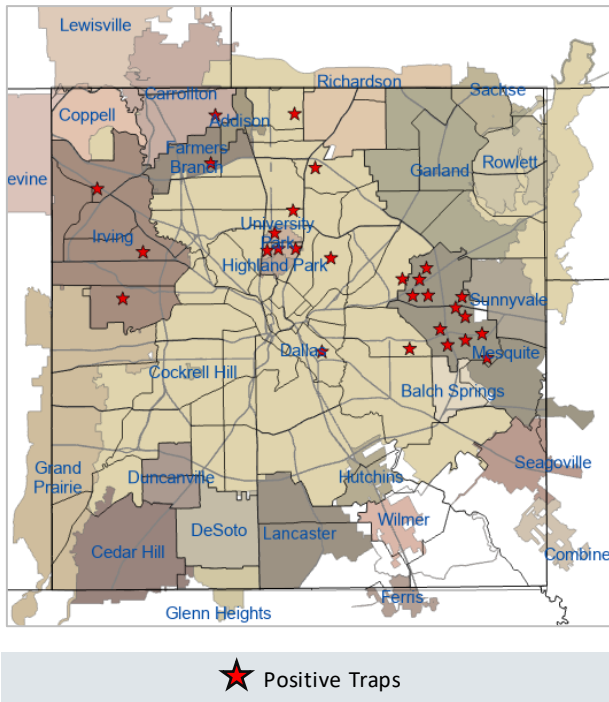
Lewisville
Richardson
Sachse
Coppell
Carrollton
Addison
Farmers Branch
Garland
Rowlett
evine
University Park
Irving
Highland Park
Sunnyvale
Dallas
Mesquite
Cockrell Hill
Balch Springs
Grand Prairie
Duncanville
Seagoville
Hutchins
Wilmer
DeSoto
Lancaster
Cedar Hill
Combine
Ferris
Glenn Heights

Positive Traps